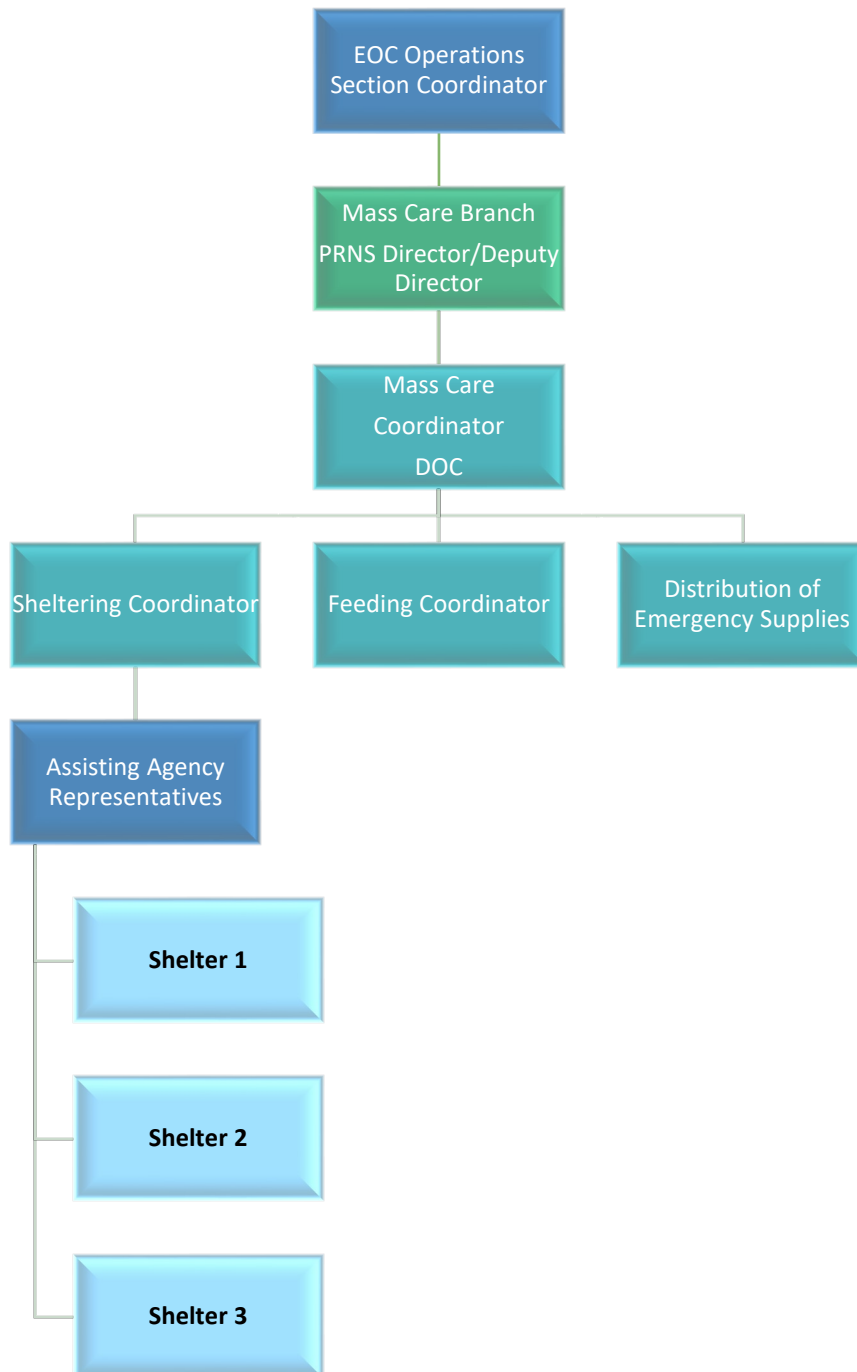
EOC Operations Section Coordinator

Mass Care Branch
PRNS Director/Deputy Director

Mass Care
Coordinator
DOC

Sheltering Coordinator

Feeding Coordinator

Distribution of Emergency Supplies

Assisting Agency Representatives

**Shelter 1**

**Shelter 2**

**Shelter 3**